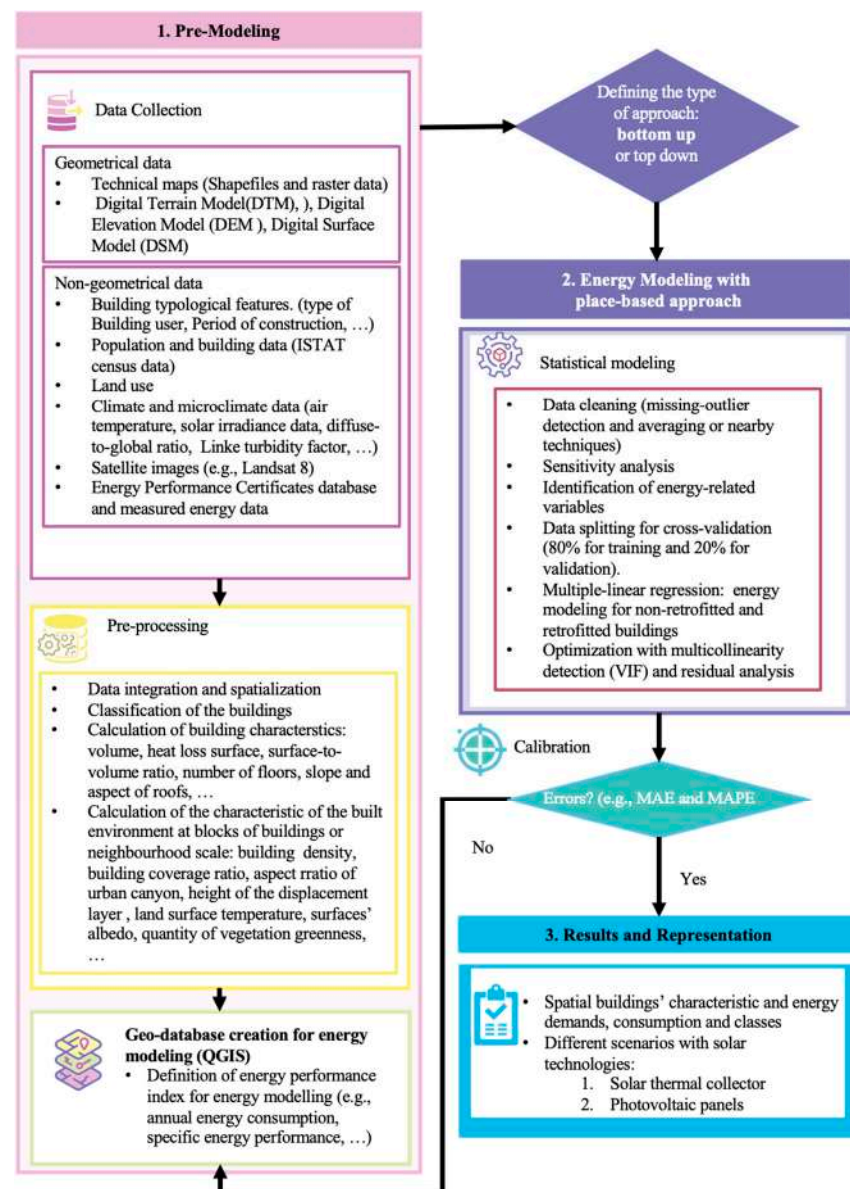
1. Pre-Modeling

Data Collection

Geometrical data
- Technical maps (Shapefiles and raster data)
- Digital Terrain Model(DTM), ), Digital Elevation Model (DEM ), Digital Surface Model (DSM)

Non-geometrical data
- Building typological features. (type of Building user, Period of construction, …)
- Population and building data (ISTAT census data)
- Land use
- Climate and microclimate data (air temperature, solar irradiance data, diffuse-to-global ratio, Linke turbidity factor, …)
- Satellite images (e.g., Landsat 8)
- Energy Performance Certificates database and measured energy data

Pre-processing

- Data integration and spatialization
- Classification of the buildings
- Calculation of building characterstics: volume, heat loss surface, surface-to-volume ratio, number of floors, slope and aspect of roofs, …
- Calculation of the characteristic of the built environment at blocks of buildings or neighbourhood scale: building density, building coverage ratio, aspect rratio of urban canyon, height of the displacement layer , land surface temperature, surfaces' albedo, quantity of vegetation greenness, …

Geo-database creation for energy modeling (QGIS)
- Definition of energy performance index for energy modelling (e.g., annual energy consumption, specific energy performance, …)

Defining the type of approach: bottom up or top down

2. Energy Modeling with place-based approach

Statistical modeling

- Data cleaning (missing-outlier detection and averaging or nearby techniques)
- Sensitivity analysis
- Identification of energy-related variables
- Data splitting for cross-validation (80% for training and 20% for validation).
- Multiple-linear regression: energy modeling for non-retrofitted and retrofitted buildings
- Optimization with multicollinearity detection (VIF) and residual analysis

Calibration

Errors? (e.g., MAE and MAPE

No

Yes

3. Results and Representation

- Spatial buildings' characteristic and energy demands, consumption and classes
- Different scenarios with solar technologies:
1. Solar thermal collector
2. Photovoltaic panels